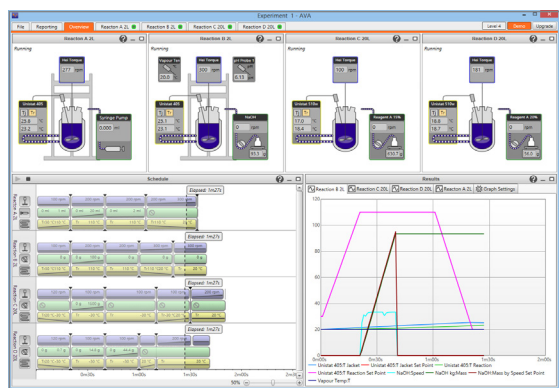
Experiment 1 - AVA

File | Reporting | Overview | Reaction A 2L | Reaction B 2L | Reaction C 20L | Reaction D 20L | Level 4 | Demo | Upgrade

Reaction A 2L
Running
Hei Torque
277 rpm
Unistat 405
25.4
25.2
Syringe Pump
0.000 ml

Reaction B 2L
Running
Vapour Tem
20.0
Hei Torque
300 rpm
pH Probe 1
5.13
25.1
25.1
Star24
0 rpm
61.1

Reaction C 20L
Running
Hei Torque
100 rpm
Unistat 510w
17.0
18.4
Reagent A 10%
0 g
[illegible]

Reaction D 20L
Running
Hei Torque
181 rpm
Unistat 510w
16.9
16.7
Reagent A 20%
0 g
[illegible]

Schedule
Elapsed: 1m27s
Elapsed: 1m27s
Elapsed: 1m27s
Elapsed: 1m27s
Reaction A 2L
Reaction B 2L
Reaction C 20L
Reaction D 20L
0m30s 1m00s 1m30s 2m00s
50%

Results
Reaction B 2L | Reaction C 20L | Reaction D 20L | Reaction A 2L | Graph Settings
120
100
80
60
40
20
0m00s 0m30s 1m00s 1m30s
Unistat 405 T Jacket | Unistat 405 T Jacket Set Point | Unistat 405 T Reaction
Unistat 405 T Reaction Set Point | NaOH Speed | NaOH kgMass | NaOH Mass by Speed Set Point
Vapour Temp T